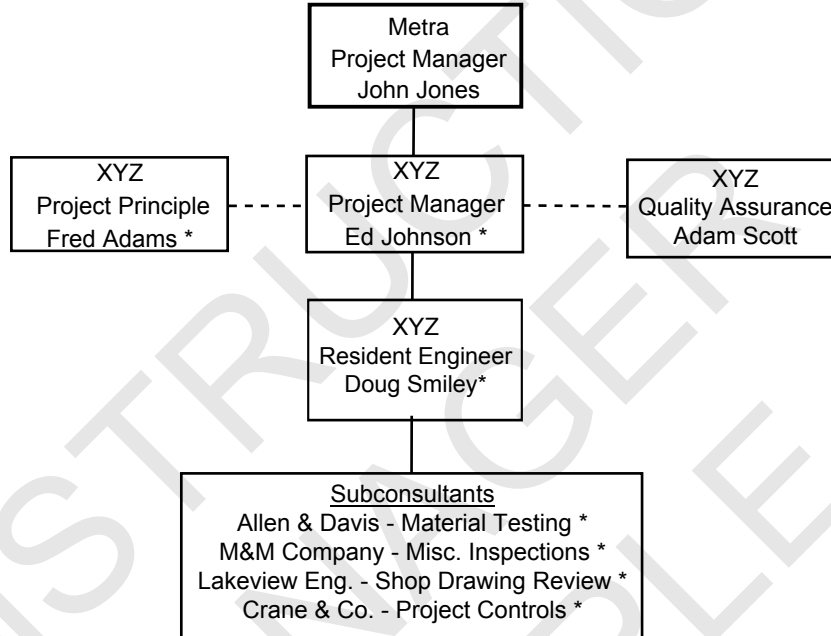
Metra
Project Manager
John Jones

XYZ
Project Principle
Fred Adams *

XYZ
Project Manager
Ed Johnson *

XYZ
Quality Assurance
Adam Scott

XYZ
Resident Engineer
Doug Smiley*

Subconsultants
Allen & Davis - Material Testing *
M&M Company - Misc. Inspections *
Lakeview Eng. - Shop Drawing Review *
Crane & Co. - Project Controls *